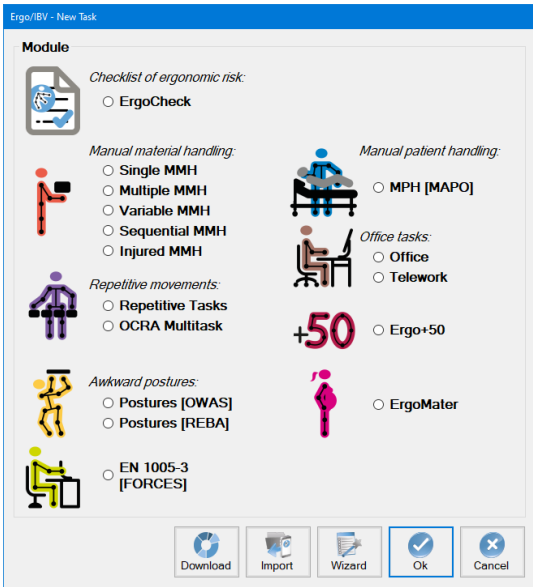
Ergo/IBV - New Task

Module

Checklist of ergonomic risk:
○ ErgoCheck

Manual material handling:
○ Single MMH
○ Multiple MMH
○ Variable MMH
○ Sequential MMH
○ Injured MMH

Repetitive movements:
○ Repetitive Tasks
○ OCRA Multitask

Awkward postures:
○ Postures [OWAS]
○ Postures [REBA]

○ EN 1005-3 [FORCES]

Manual patient handling:
○ MPH [MAPO]

Office tasks:
○ Office
○ Telework

+50
○ Ergo+50

○ ErgoMater

Download
Import
Wizard
Ok
Cancel